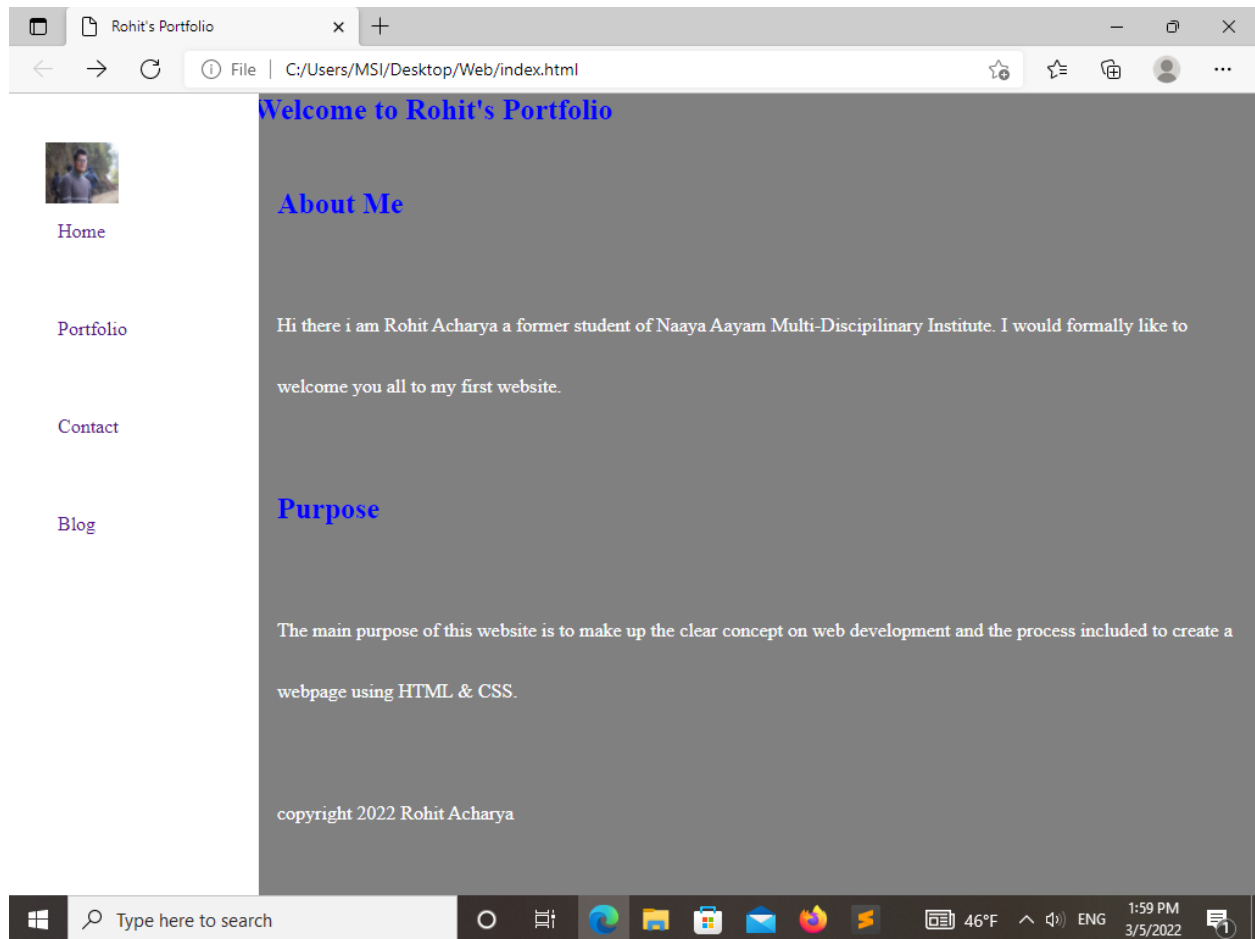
Rohit's Portfolio

File | C:/Users/MSI/Desktop/Web/index.html

Welcome to Rohit's Portfolio

Home

Portfolio

Contact

Blog

About Me

Hi there i am Rohit Acharya a former student of Naaya Aayam Multi-Discipilinary Institute. I would formally like to welcome you all to my first website.

Purpose

The main purpose of this website is to make up the clear concept on web development and the process included to create a webpage using HTML & CSS.

copyright 2022 Rohit Acharya

Type here to search

46°F ENG 1:59 PM 3/5/2022

1